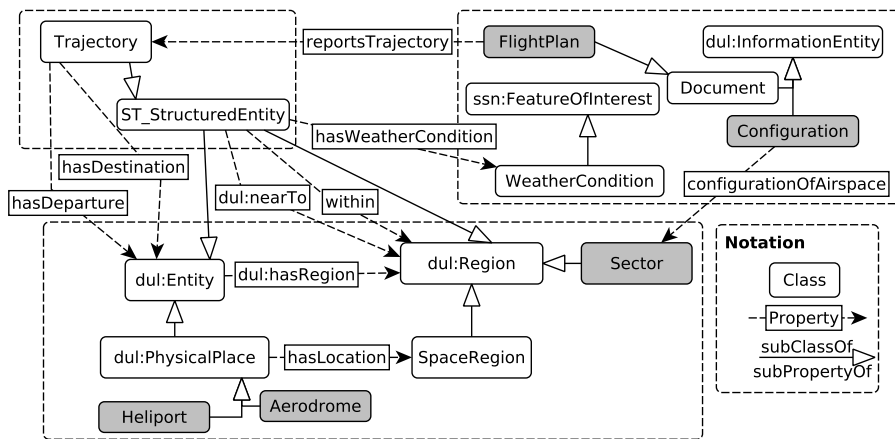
Trajectory
reportsTrajectory
FlightPlan
dul:InformationEntity
ST_StructuredEntity
Document
ssn:FeatureOfInterest
hasWeatherCondition
Configuration
hasDestination
WeatherCondition
configurationOfAirspace
hasDeparture
dul:nearTo
within
dul:Entity
dul:hasRegion
dul:Region
Sector
Notation
Class
Property
subClassOf
subPropertyOf
dul:PhysicalPlace
hasLocation
SpaceRegion
Heliport
Aerodrome